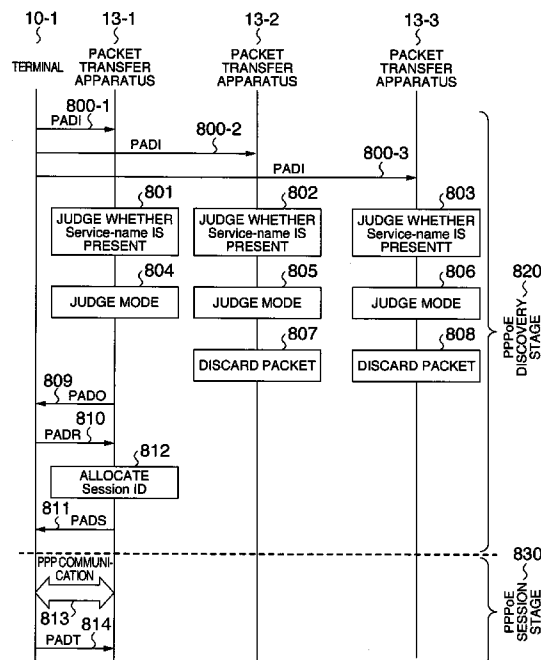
10-1
TERMINAL

13-1
PACKET TRANSFER APPARATUS

13-2
PACKET TRANSFER APPARATUS

13-3
PACKET TRANSFER APPARATUS

800-1
PADI

800-2
PADI

800-3
PADI

801
JUDGE WHETHER Service-name IS PRESENT

802
JUDGE WHETHER Service-name IS PRESENT

803
JUDGE WHETHER Service-name IS PRESENTT

804
JUDGE MODE

805
JUDGE MODE

806
JUDGE MODE

807
DISCARD PACKET

808
DISCARD PACKET

809
PADO

810
PADR

812
ALLOCATE Session ID

811
PADS

820
PPPoE DISCOVERY STAGE

830
PPP COMMUNICATION

813
814
PADT

PPPoE SESSION STAGE